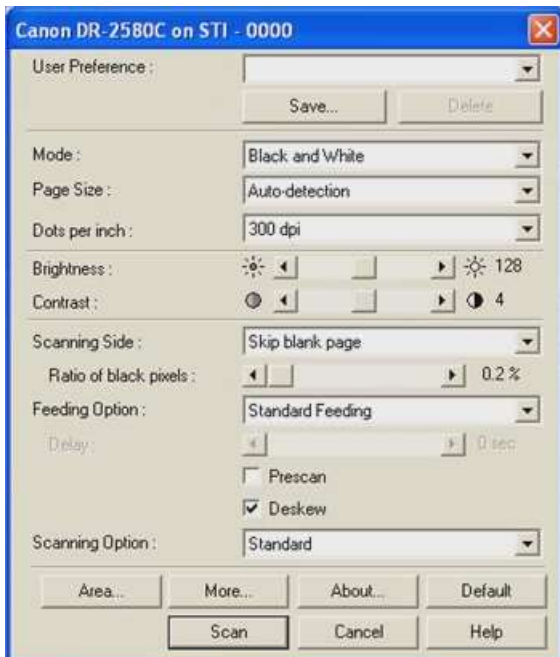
Canon DR-2580C on STI - 0000

User Preference :

Save...

Delete

Mode :

Black and White

Page Size :

Auto-detection

Dots per inch :

300 dpi

Brightness :

128

Contrast :

4

Scanning Side :

Skip blank page

Ratio of black pixels :

0.2 %

Feeding Option :

Standard Feeding

Delay :

0 sec

Prescan

Deskew

Scanning Option :

Standard

Area...

More...

About...

Default

Scan

Cancel

Help